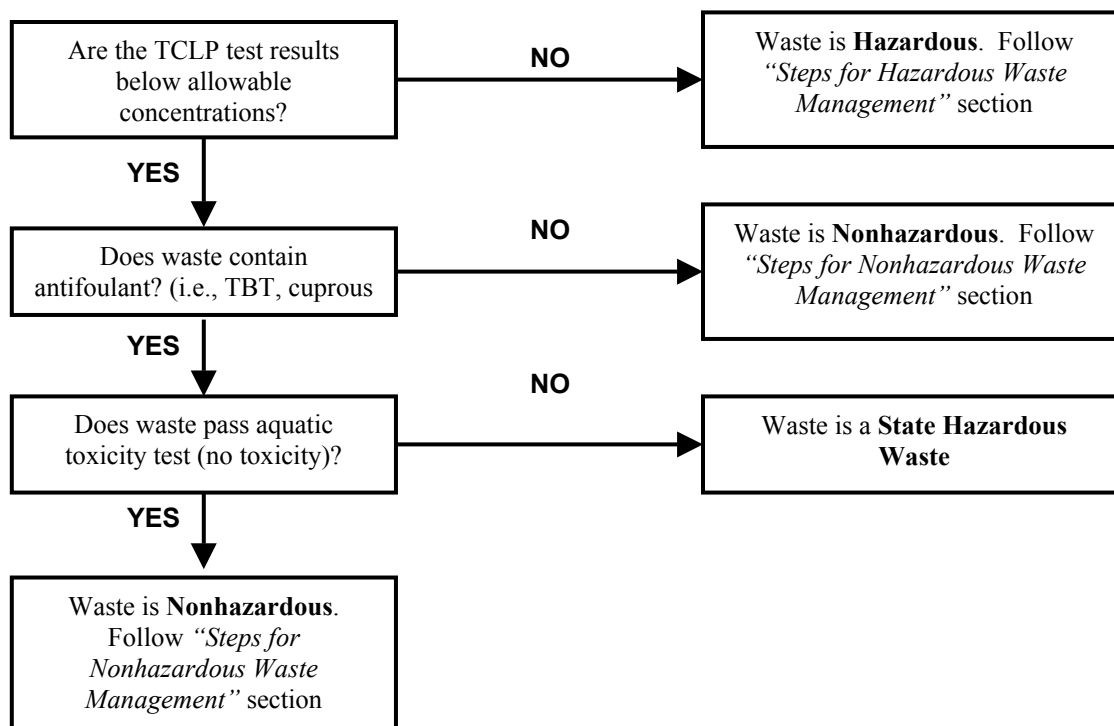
Are the TCLP test results below allowable concentrations?

NO

Waste is **Hazardous**. Follow *"Steps for Hazardous Waste Management"* section

YES

Does waste contain antifoulant? (i.e., TBT, cuprous

NO

Waste is **Nonhazardous**. Follow *"Steps for Nonhazardous Waste Management"* section

YES

Does waste pass aquatic toxicity test (no toxicity)?

NO

Waste is a **State Hazardous Waste**

YES

Waste is **Nonhazardous**. Follow *"Steps for Nonhazardous Waste Management"* section